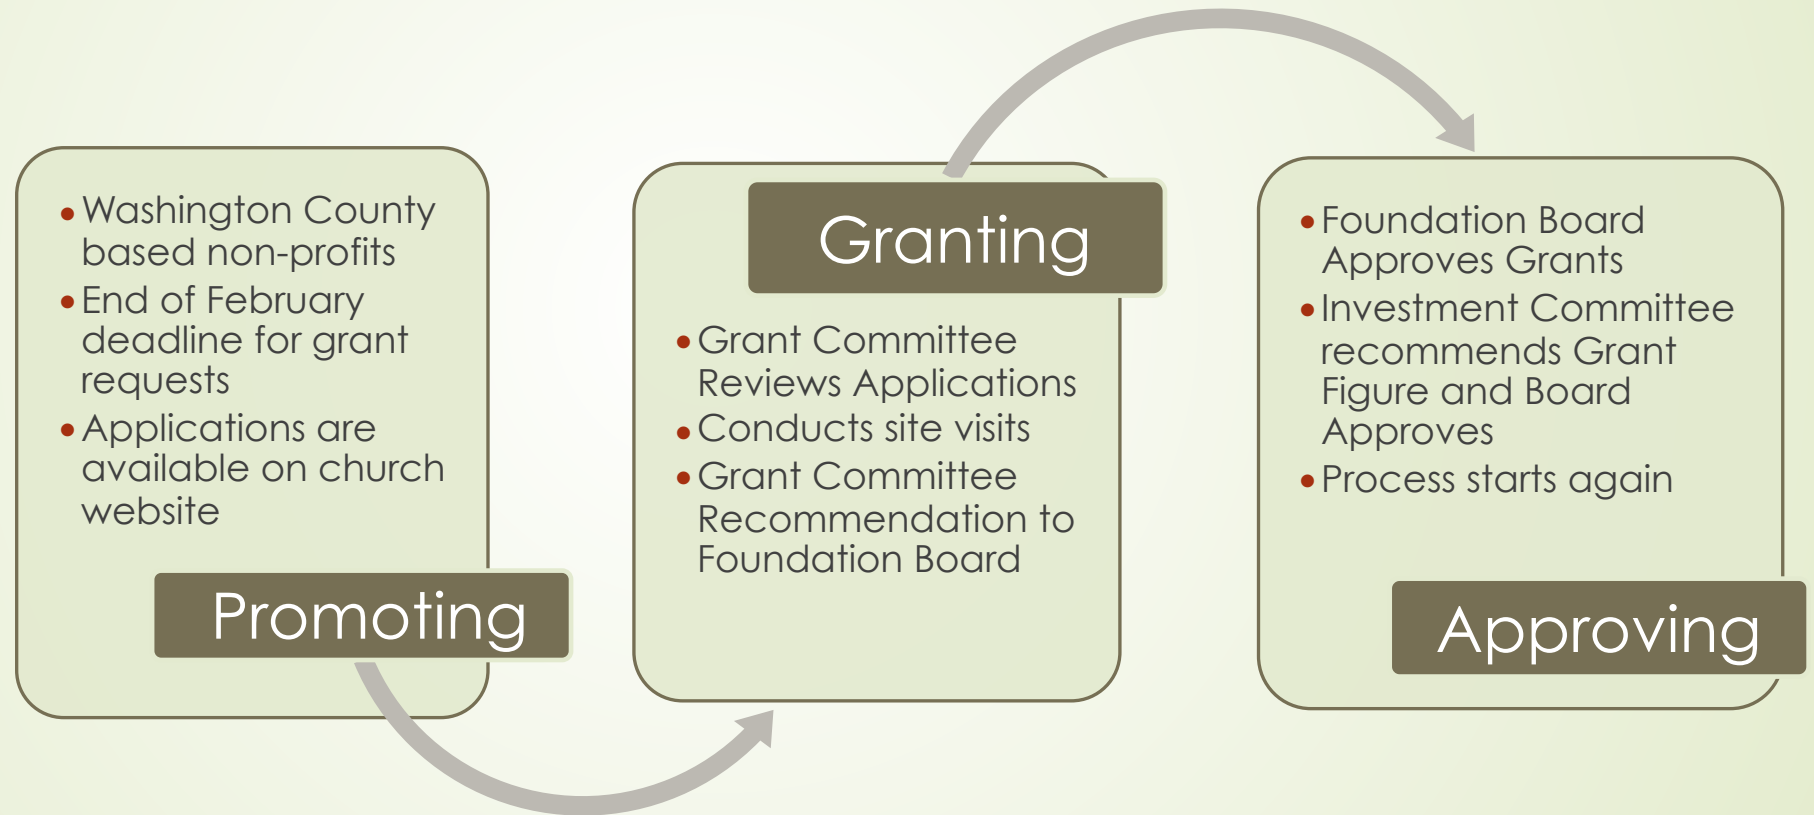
Washington County based non-profits
End of February deadline for grant requests
Applications are available on church website

Promoting

Granting

Grant Committee Reviews Applications
Conducts site visits
Grant Committee Recommendation to Foundation Board

Foundation Board Approves Grants
Investment Committee recommends Grant Figure and Board Approves
Process starts again

Approving